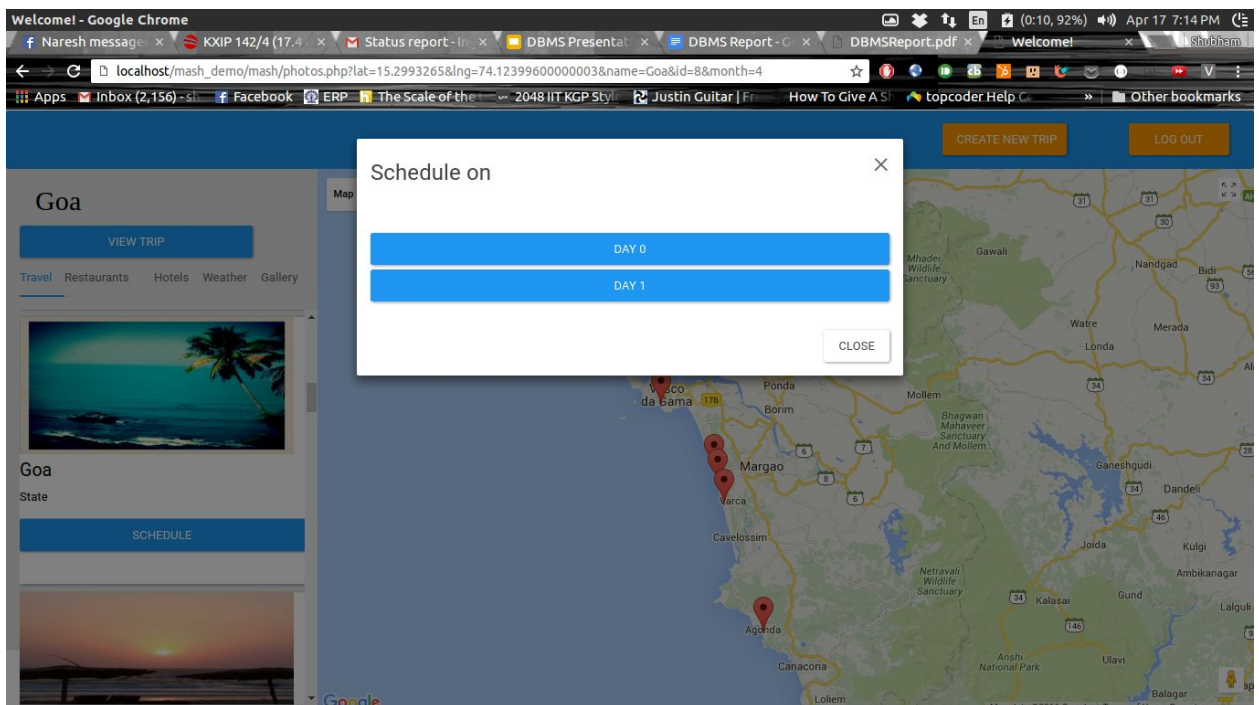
Welcome! - Google Chrome

En (0:10, 92%) Apr 17 7:14 PM

Naresh message × KXIP 142/4 (17.4 × Status report - In × DBMS Presentat × DBMS Report - G × DBMSReport.pdf × Welcome! × Shubham

localhost/mash_demo/mash/photos.php?lat=15.2993265&lng=74.12399600000003&name=Goa&id=8&month=4

Apps Inbox (2,156) - sh Facebook ERP The Scale of the 2048 IIT KGP Style Justin Guitar | Fr How To Give A Sh topcoder Help C » Other bookmarks

CREATE NEW TRIP LOG OUT

Goa

VIEW TRIP

Travel Restaurants Hotels Weather Gallery

Goa

State

SCHEDULE

Map

Schedule on

DAY 0

DAY 1

CLOSE

Gawali Mhadei Wildlife Sanctuary Nandgad Bidi Watre Merada Londa Ponda Vasco da Gama Borim Mollem Bhagwan Mahaveer Sanctuary And Mollem Margao Varca Ganeshgudi Dandeli Cavelossim Joida Kulgi Netravali Wildlife Sanctuary Kalasai Gund Ambikanagar Lalguli Agonda Anshi National Park Ulavi Canacona Loliem Balagar

31 31 30 93 34 34 17B 6 8 6 7 34 46 34 146

Google